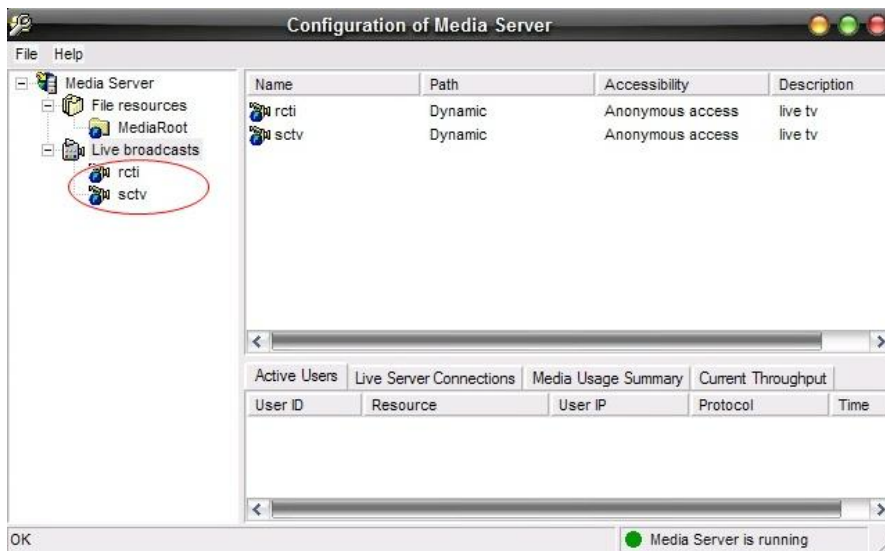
Configuration of Media Server

File Help

Media Server
File resources
MediaRoot
Live broadcasts
rcti
sctv

| Name | Path | Accessibility | Description |
|---|---|---|---|
| rcti | Dynamic | Anonymous access | live tv |
| sctv | Dynamic | Anonymous access | live tv |

Active Users | Live Server Connections | Media Usage Summary | Current Throughput

| User ID | Resource | User IP | Protocol | Time |
|---|---|---|---|---|

OK

Media Server is running